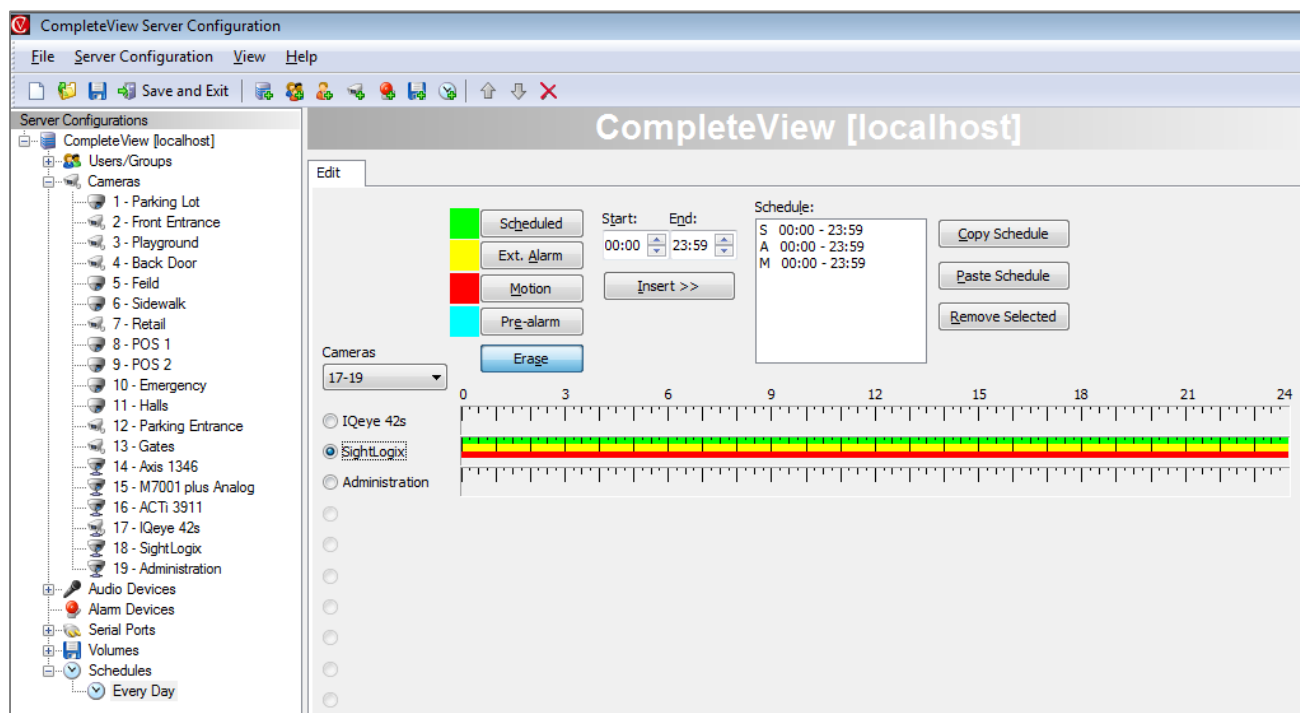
CompleteView Server Configuration

File Server Configuration View Help

Save and Exit

Server Configurations
CompleteView [localhost]
Users/Groups
Cameras
1 - Parking Lot
2 - Front Entrance
3 - Playground
4 - Back Door
5 - Feild
6 - Sidewalk
7 - Retail
8 - POS 1
9 - POS 2
10 - Emergency
11 - Halls
12 - Parking Entrance
13 - Gates
14 - Axis 1346
15 - M7001 plus Analog
16 - ACTi 3911
17 - IQeye 42s
18 - SightLogix
19 - Administration
Audio Devices
Alarm Devices
Serial Ports
Volumes
Schedules
Every Day

CompleteView [localhost]

Edit

Scheduled
Ext. Alarm
Motion
Pre-alarm
Erase

Start: End:
00:00 23:59
Insert >>

Schedule:
S 00:00 - 23:59
A 00:00 - 23:59
M 00:00 - 23:59

Copy Schedule
Paste Schedule
Remove Selected

Cameras
17-19

0 3 6 9 12 15 18 21 24

IQeye 42s
SightLogix
Administration